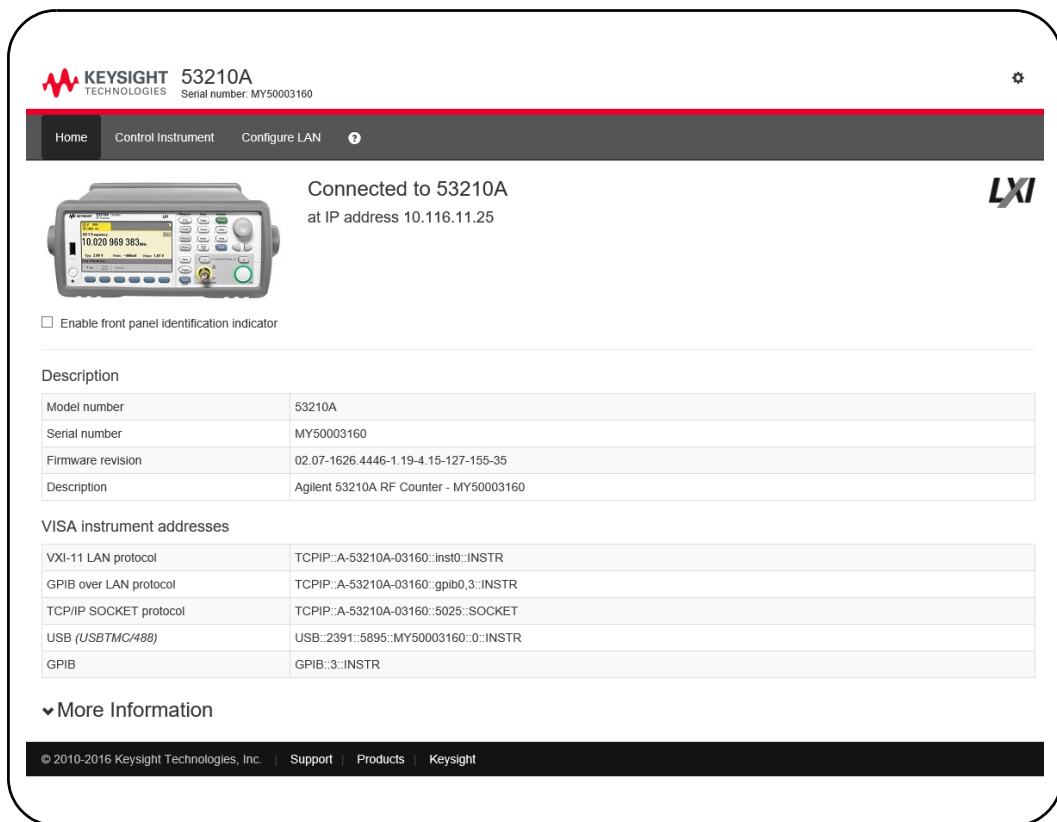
KEYSIGHT TECHNOLOGIES 53210A
Serial number: MY50003160

Home Control Instrument Configure LAN

Connected to 53210A
at IP address 10.116.11.25

LXI

10.020 969 383

Enable front panel identification indicator

Description

| Model number | 53210A |
|---|---|
| Serial number | MY50003160 |
| Firmware revision | 02.07-1626.4446-1.19-4.15-127-155-35 |
| Description | Agilent 53210A RF Counter - MY50003160 |

VISA instrument addresses

| VXI-11 LAN protocol | TCPIP::A-53210A-03160::inst0::INSTR |
|---|---|
| GPIB over LAN protocol | TCPIP::A-53210A-03160::gpib0,3::INSTR |
| TCP/IP SOCKET protocol | TCPIP::A-53210A-03160::5025::SOCKET |
| USB *(USBTMC/488)* | USB::2391::5895::MY50003160::0::INSTR |
| GPIB | GPIB::3::INSTR |

More Information

© 2010-2016 Keysight Technologies, Inc. | Support | Products | Keysight